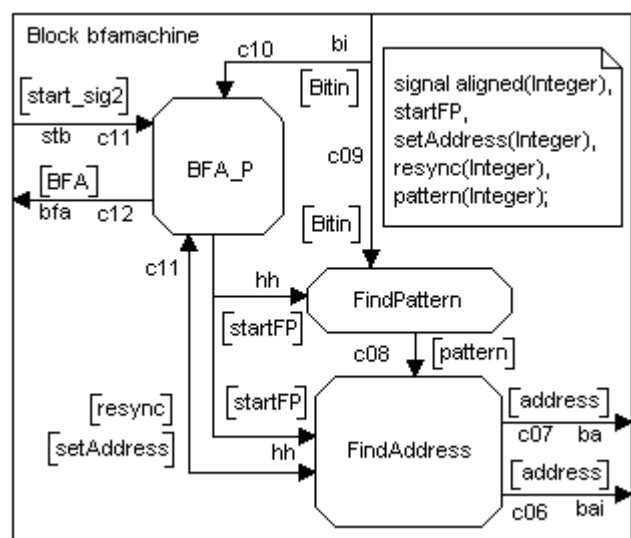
Block bfamachine

c10 bi

[start_sig2]

stb c11

[Bitin]

BFA_P

c09

signal aligned(Integer),
startFP,
setAddress(Integer),
resync(Integer),
pattern(Integer);

[BFA]

bfa c12

[Bitin]

c11

hh

FindPattern

[startFP]

c08

[pattern]

[startFP]

[resync]

[setAddress]

hh

FindAddress

[address]

c07 ba

[address]

c06 bai